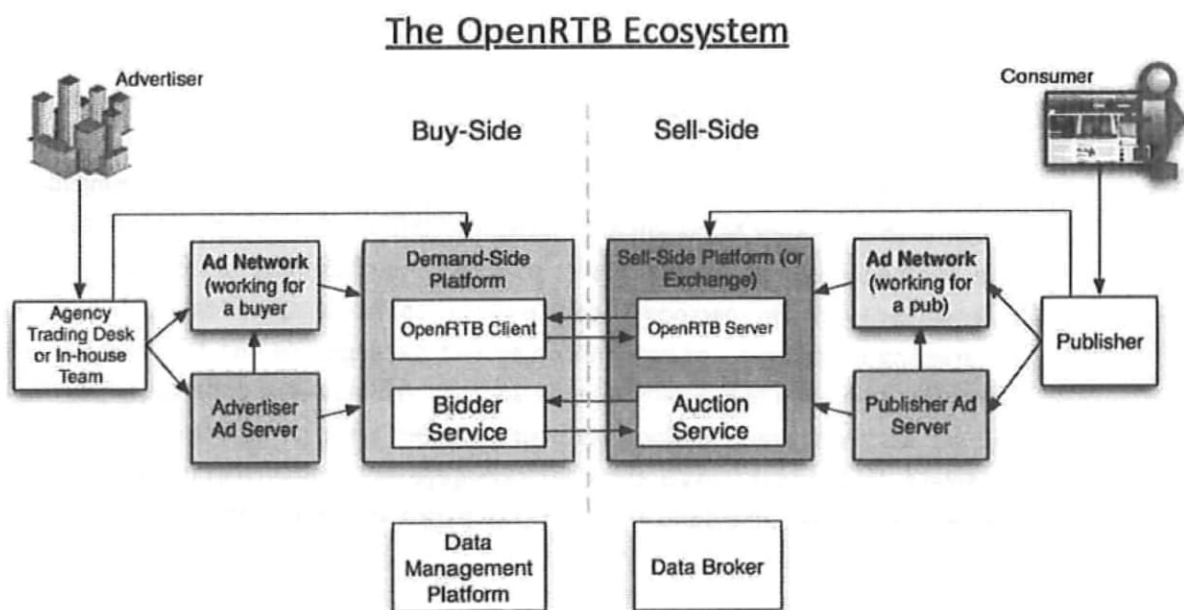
The OpenRTB Ecosystem

Advertiser

Consumer

Buy-Side

Sell-Side

Agency Trading Desk or In-house Team

Ad Network (working for a buyer)

Advertiser Ad Server

Demand-Side Platform

OpenRTB Client

Bidder Service

Sell-Side Platform (or Exchange)

OpenRTB Server

Auction Service

Ad Network (working for a pub)

Publisher Ad Server

Publisher

Data Management Platform

Data Broker